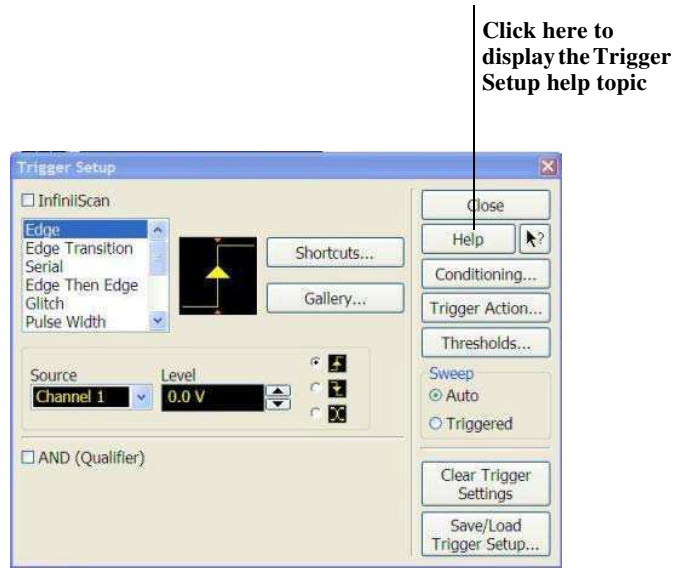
Click here to display the Trigger Setup help topic

Trigger Setup

InfiniiScan

Edge
Edge Transition
Serial
Edge Then Edge
Glitch
Pulse Width

Shortcuts...

Gallery...

Source
Channel 1

Level
0.0 V

AND (Qualifier)

Close

Help

Conditioning...

Trigger Action...

Thresholds...

Sweep
Auto
Triggered

Clear Trigger Settings

Save/Load Trigger Setup...